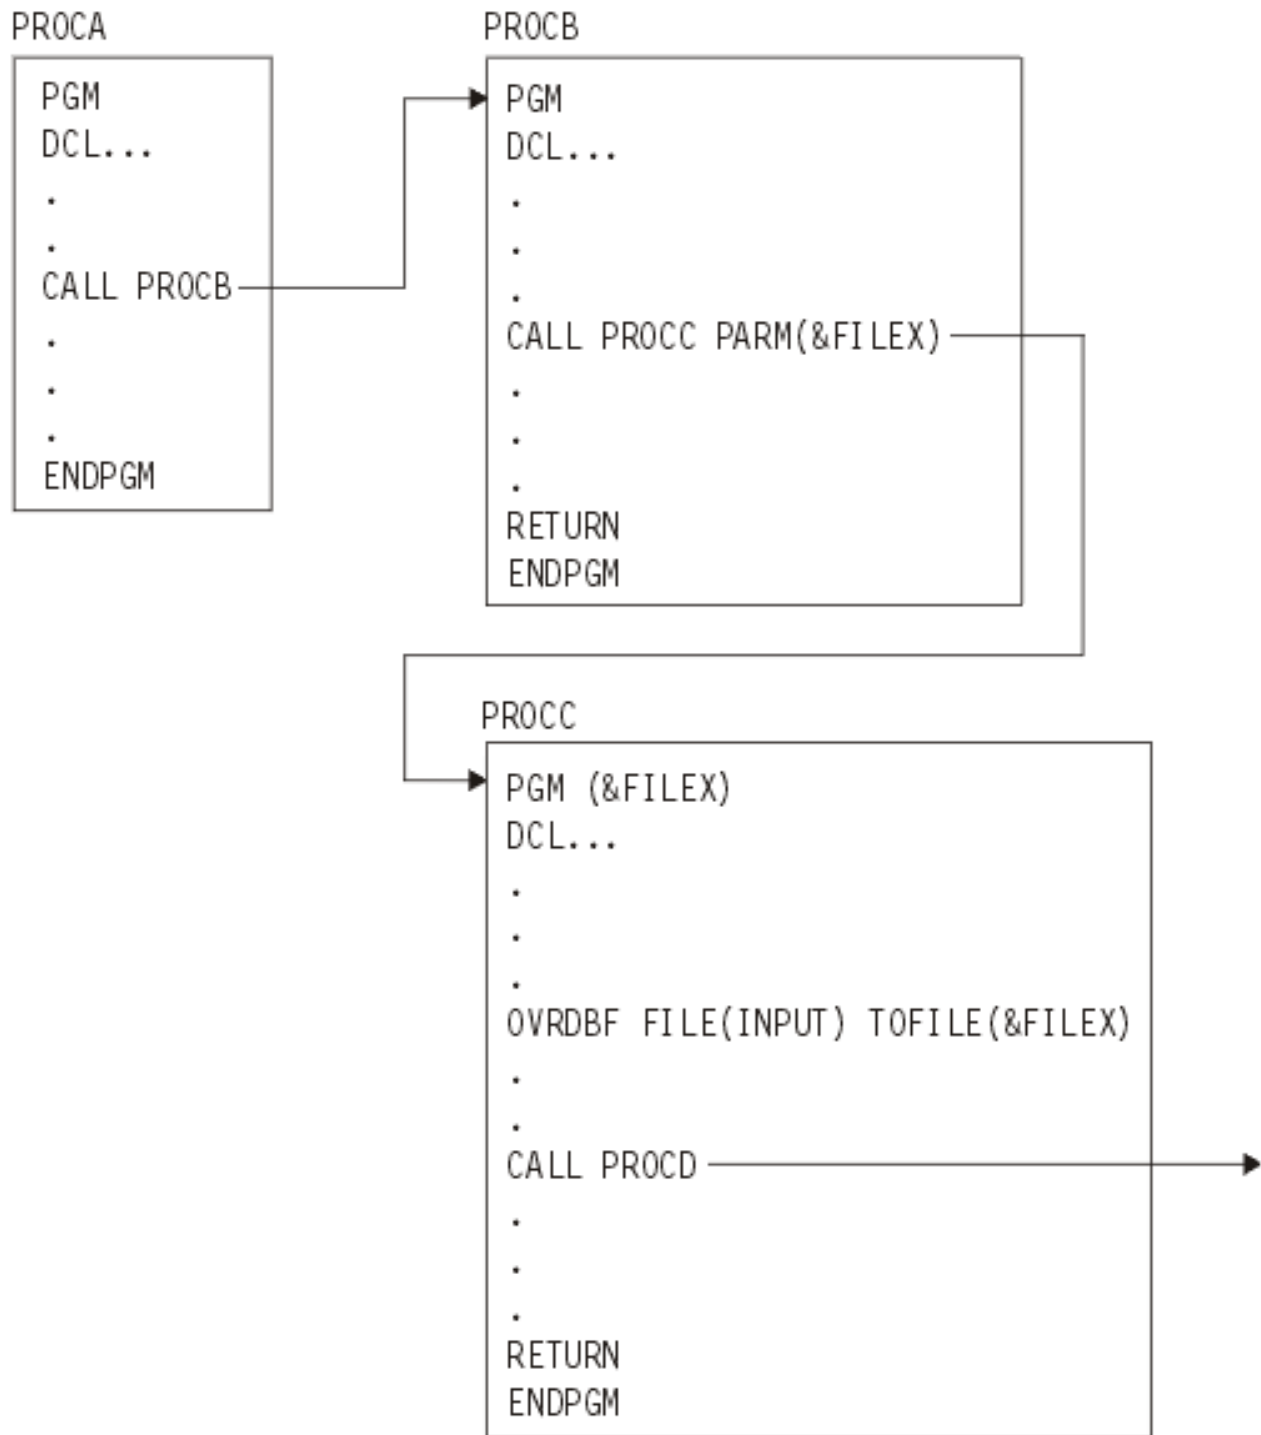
PROCA

PGM
DCL...
.
.
CALL PROCB
.
.
.
ENDPGM

PROCB

PGM
DCL...
.
.
.
CALL PROCC PARM(&FILEX)
.
.
.
RETURN
ENDPGM

PROCC

PGM (&FILEX)
DCL...
.
.
.
OVRDBF FILE(INPUT) TOFILE(&FILEX)
.
.
CALL PROCD
.
.
.
RETURN
ENDPGM